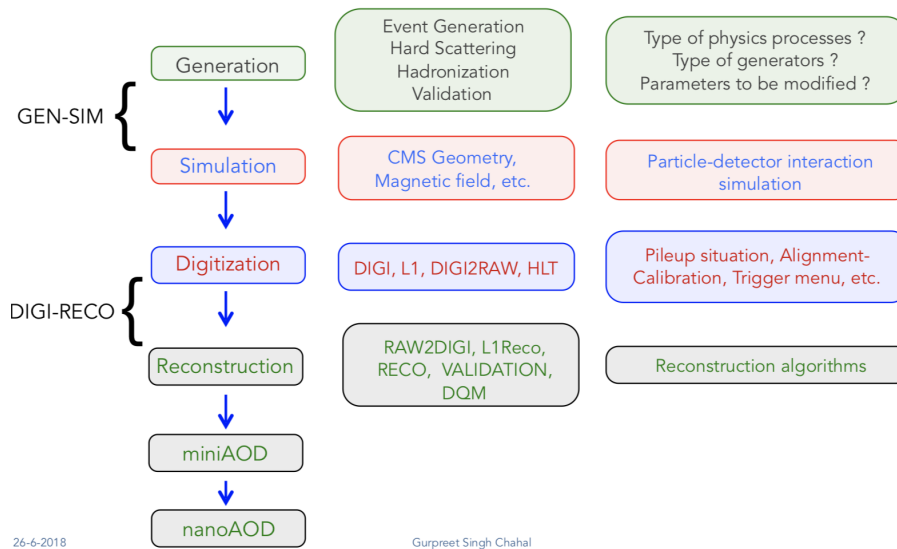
Generation

Event Generation
Hard Scattering
Hadronization
Validation

Type of physics processes ?
Type of generators ?
Parameters to be modified ?

GEN-SIM

Simulation

CMS Geometry,
Magnetic field, etc.

Particle-detector interaction simulation

Digitization

DIGI, L1, DIGI2RAW, HLT

Pileup situation, Alignment-Calibration, Trigger menu, etc.

DIGI-RECO

Reconstruction

RAW2DIGI, L1Reco, RECO, VALIDATION, DQM

Reconstruction algorithms

miniAOD

nanoAOD

26-6-2018

Gurpreet Singh Chahal